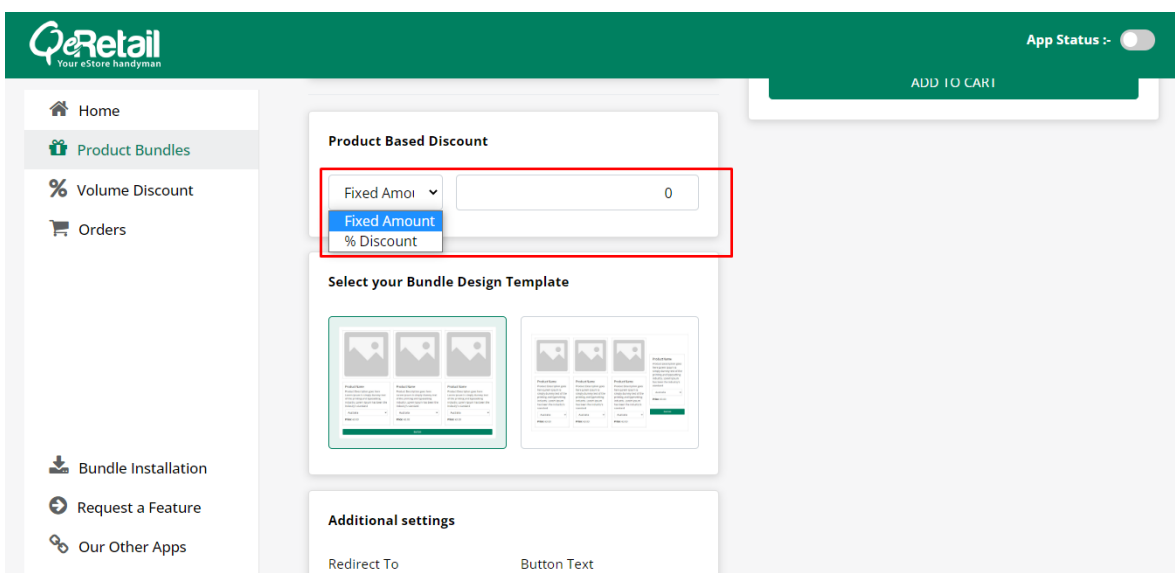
QeRetail
Your eStore handyman

App Status :-

Home
Product Bundles
Volume Discount
Orders

ADD TO CART

Product Based Discount

Fixed Amou

0

Fixed Amount
% Discount

Select your Bundle Design Template

Bundle Installation
Request a Feature
Our Other Apps

Additional settings

Redirect To

Button Text